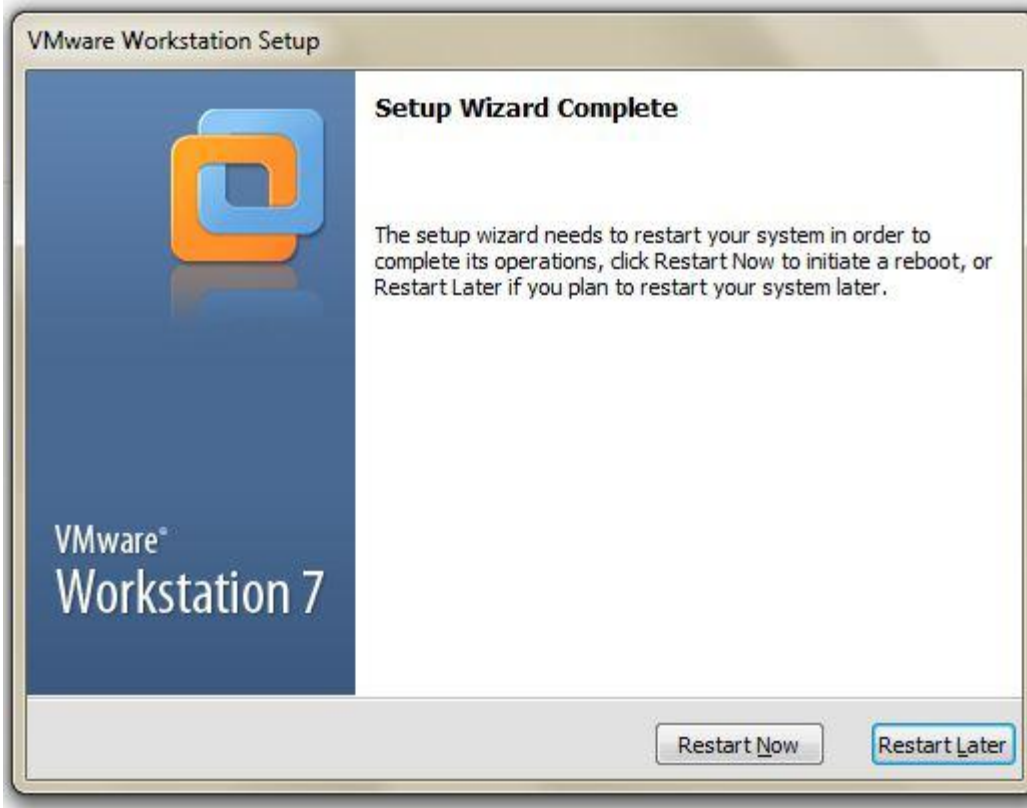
VMware Workstation Setup

VMware®
Workstation 7

Setup Wizard Complete

The setup wizard needs to restart your system in order to complete its operations, click Restart Now to initiate a reboot, or Restart Later if you plan to restart your system later.

Restart Now

Restart Later